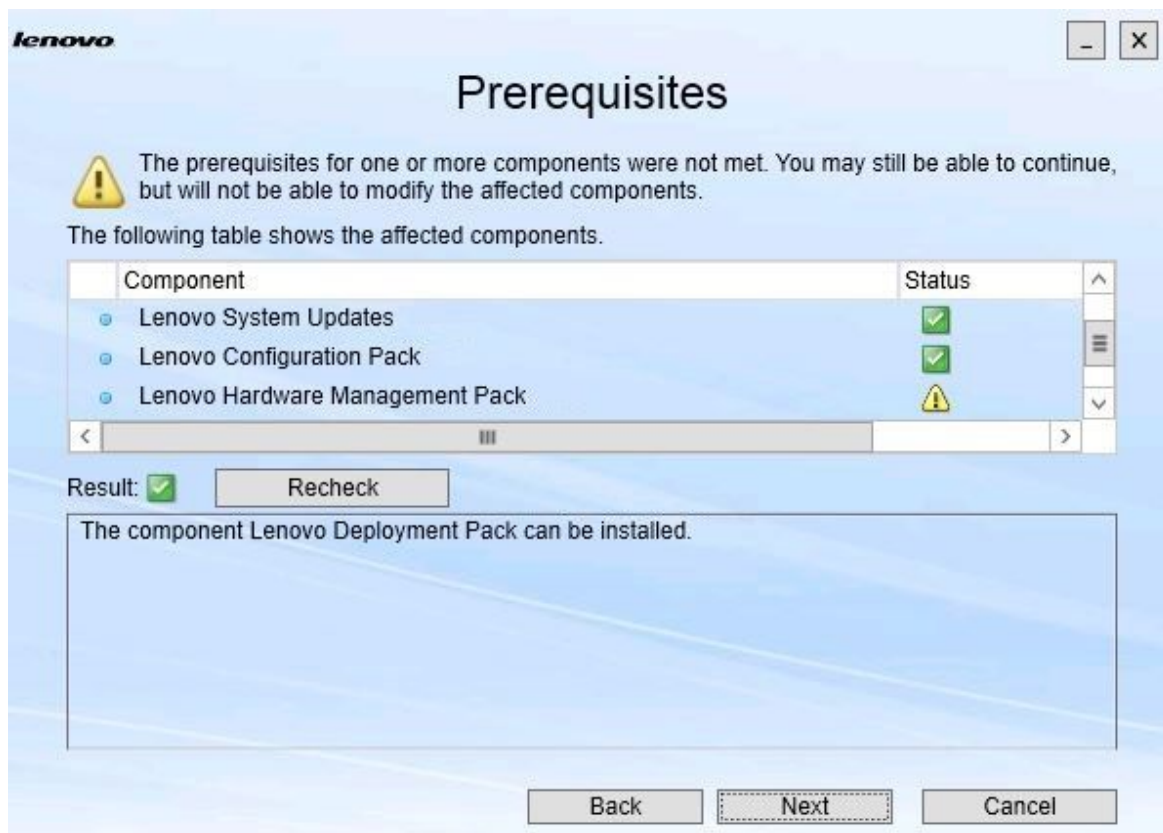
lenovo

Prerequisites

The prerequisites for one or more components were not met. You may still be able to continue, but will not be able to modify the affected components.

The following table shows the affected components.

| Component | Status |
|---|---|
| Lenovo System Updates | |
| Lenovo Configuration Pack | |
| Lenovo Hardware Management Pack | |

Result: Recheck

The component Lenovo Deployment Pack can be installed.

Back Next Cancel